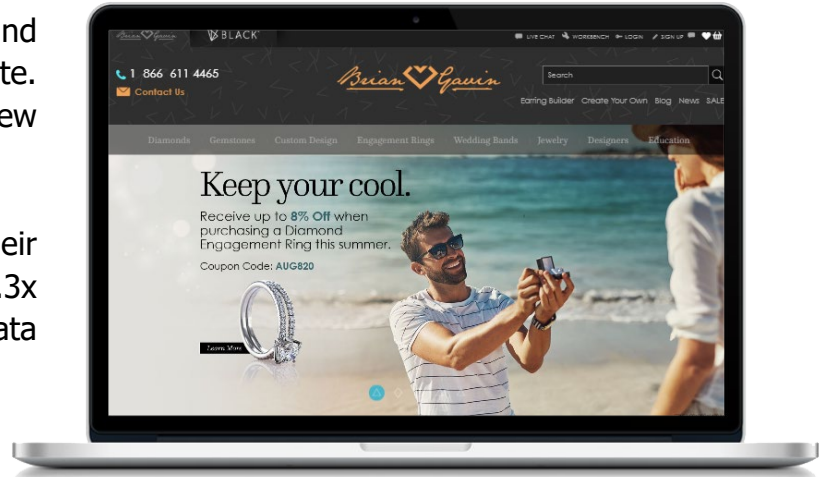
nd
te.
ew

eir
3x
ata

Brian Gavin BLACK

LIVE CHAT WORKBENCH LOGIN SIGN UP

1 866 611 4465
Contact Us

Brian Gavin

Search

Earring Builder Create Your Own Blog News SALE

Diamonds Gemstones Custom Design Engagement Rings Wedding Bands Jewelry Designers Education

Keep your cool.

Receive up to 8% Off when purchasing a Diamond Engagement Ring this summer.

Coupon Code: AUG820

Learn More